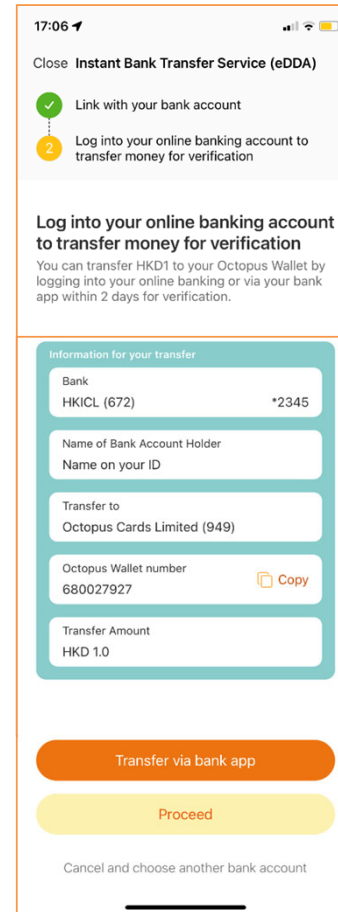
17:06

Close Instant Bank Transfer Service (eDDA)

Link with your bank account

2 Log into your online banking account to transfer money for verification

Log into your online banking account to transfer money for verification

You can transfer HKD1 to your Octopus Wallet by logging into your online banking or via your bank app within 2 days for verification.

Information for your transfer

Bank
HKICL (672) *2345

Name of Bank Account Holder
Name on your ID

Transfer to
Octopus Cards Limited (949)

Octopus Wallet number
680027927
Copy

Transfer Amount
HKD 1.0

Transfer via bank app

Proceed

Cancel and choose another bank account